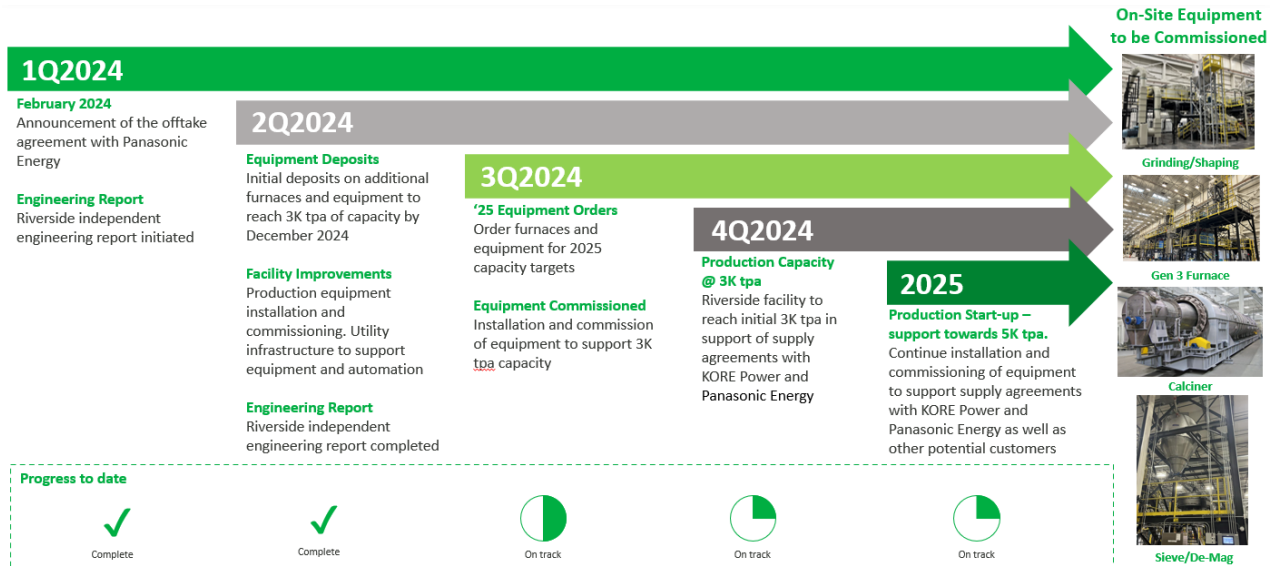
1Q2024

February 2024
Announcement of the offtake agreement with Panasonic Energy

Engineering Report
Riverside independent engineering report initiated

2Q2024

Equipment Deposits
Initial deposits on additional furnaces and equipment to reach 3K tpa of capacity by December 2024

Facility Improvements
Production equipment installation and commissioning. Utility infrastructure to support equipment and automation

Engineering Report
Riverside independent engineering report completed

3Q2024

'25 Equipment Orders
Order furnaces and equipment for 2025 capacity targets

Equipment Commissioned
Installation and commission of equipment to support 3K tpa capacity

4Q2024

Production Capacity @ 3K tpa
Riverside facility to reach initial 3K tpa in support of supply agreements with KORE Power and Panasonic Energy

2025

Production Start-up – support towards 5K tpa.
Continue installation and commissioning of equipment to support supply agreements with KORE Power and Panasonic Energy as well as other potential customers

On-Site Equipment to be Commissioned

Grinding/Shaping

Gen 3 Furnace

Calciner

Sieve/De-Mag

Progress to date

Complete

Complete

On track

On track

On track